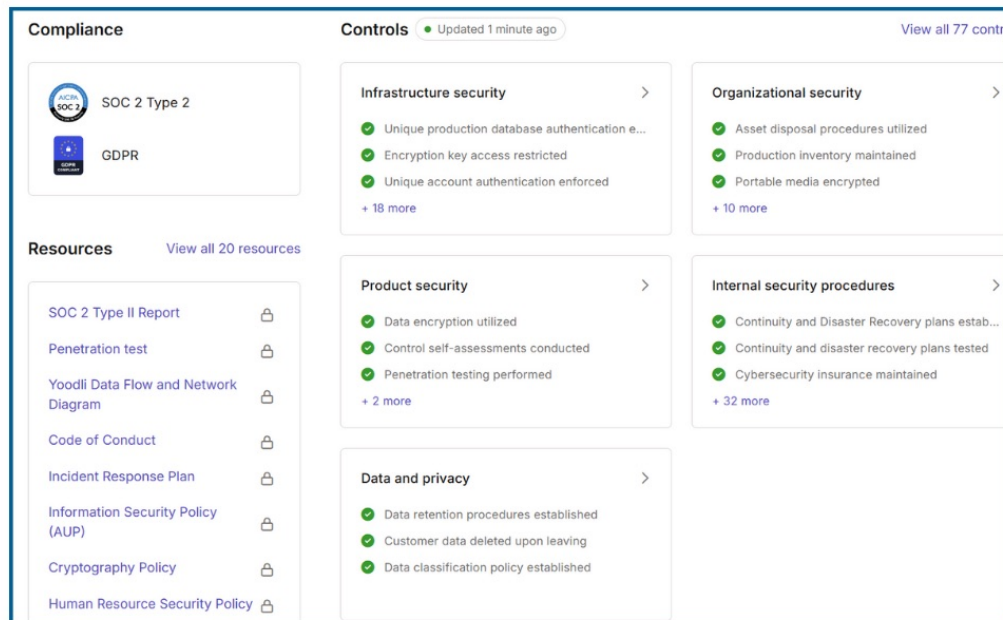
Compliance

AICPA SOC 2

SOC 2 Type 2

GDPR COMPLIANT

GDPR

Resources

View all 20 resources

SOC 2 Type II Report

Penetration test

Yoodli Data Flow and Network Diagram

Code of Conduct

Incident Response Plan

Information Security Policy (AUP)

Cryptography Policy

Human Resource Security Policy

Controls

Updated 1 minute ago

View all 77 contr

Infrastructure security

Unique production database authentication e...

Encryption key access restricted

Unique account authentication enforced

+ 18 more

Organizational security

Asset disposal procedures utilized

Production inventory maintained

Portable media encrypted

+ 10 more

Product security

Data encryption utilized

Control self-assessments conducted

Penetration testing performed

+ 2 more

Internal security procedures

Continuity and Disaster Recovery plans estab...

Continuity and disaster recovery plans tested

Cybersecurity insurance maintained

+ 32 more

Data and privacy

Data retention procedures established

Customer data deleted upon leaving

Data classification policy established